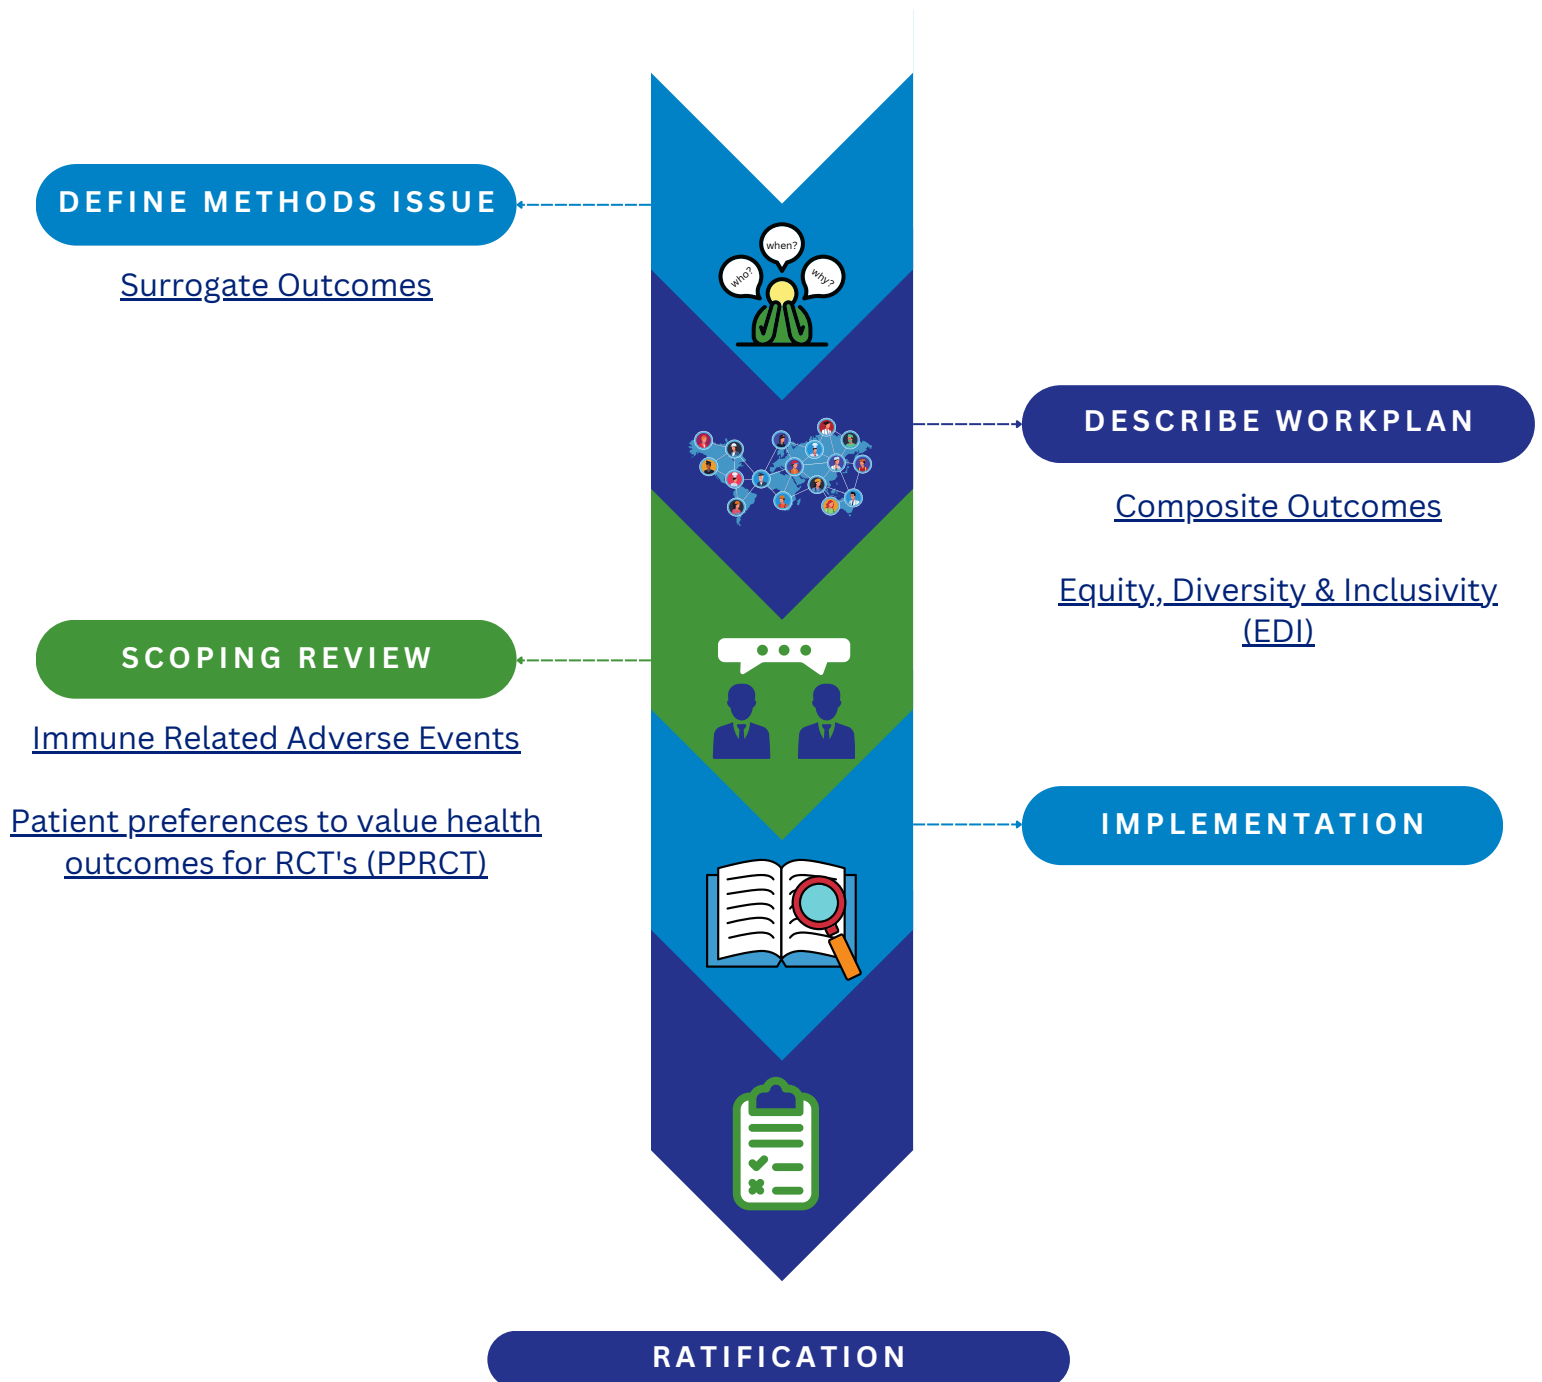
DEFINE METHODS ISSUE

Surrogate Outcomes

when?

who?

why?

DESCRIBE WORKPLAN

Composite Outcomes

Equity, Diversity & Inclusivity (EDI)

SCOPING REVIEW

Immune Related Adverse Events

Patient preferences to value health outcomes for RCT's (PPRCT)

IMPLEMENTATION

RATIFICATION